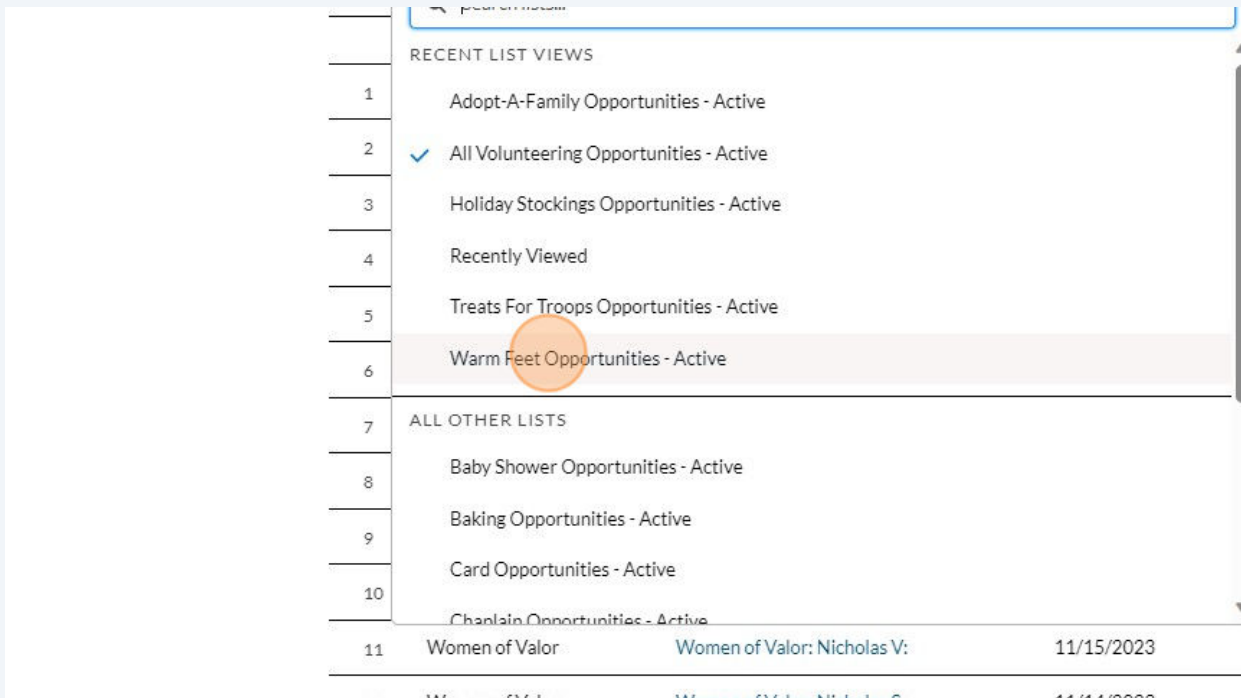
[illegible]

RECENT LIST VIEWS

1
Adopt-A-Family Opportunities - Active

2
All Volunteering Opportunities - Active

3
Holiday Stockings Opportunities - Active

4
Recently Viewed

5
Treats For Troops Opportunities - Active

6
Warm Feet Opportunities - Active

7
ALL OTHER LISTS

8
Baby Shower Opportunities - Active

9
Baking Opportunities - Active

10
Card Opportunities - Active

Chaplain Opportunities - Active

| 11 | Women of Valor | Women of Valor: Nicholas V: | 11/15/2023 |
|---|---|---|---|
| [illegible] | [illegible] | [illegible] | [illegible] |